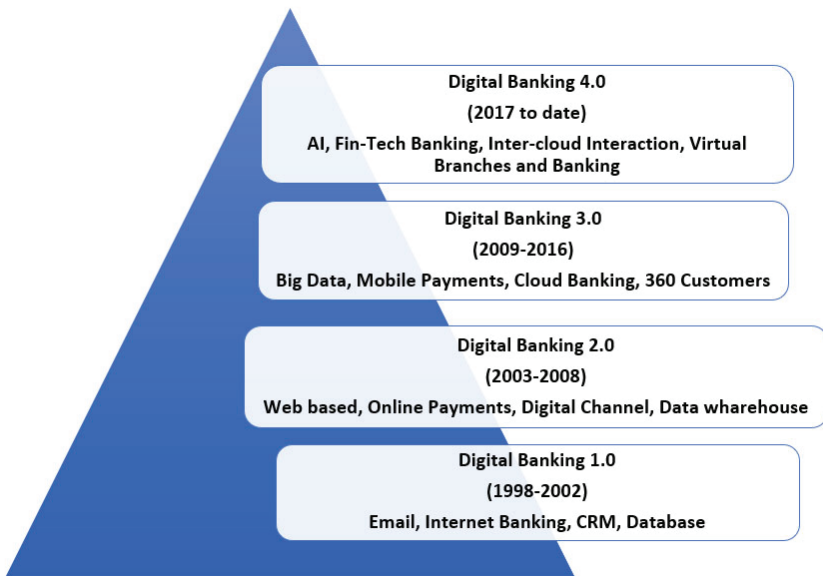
Digital Banking 4.0
(2017 to date)
AI, Fin-Tech Banking, Inter-cloud Interaction, Virtual Branches and Banking

Digital Banking 3.0
(2009-2016)
Big Data, Mobile Payments, Cloud Banking, 360 Customers

Digital Banking 2.0
(2003-2008)
Web based, Online Payments, Digital Channel, Data wharehouse

Digital Banking 1.0
(1998-2002)
Email, Internet Banking, CRM, Database